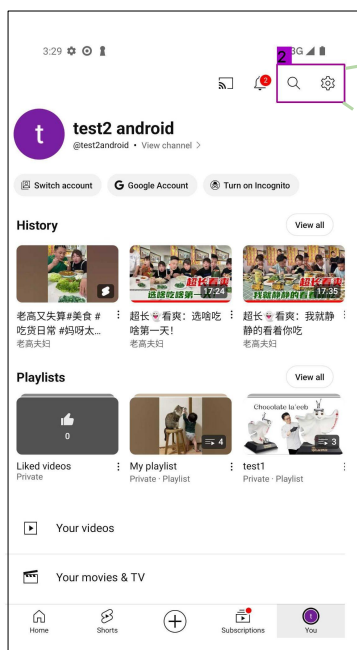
3:29

2

3G

2

t

test2 android

@test2android • View channel >

Switch account

Google Account

Turn on Incognito

History

View all

17:24

17:35

老高又失算#美食#吃货日常#妈呀太...

老高夫妇

超长👻看爽：选啥吃啥第一天！

老高夫妇

超长👻看爽：我就静静的看着你吃

老高夫妇

Playlists

View all

0

4

Chocolate in'ceeb

3

Liked videos

Private

My playlist

Private · Playlist

test1

Private · Playlist

Your videos

Your movies & TV

Home

Shorts

Subscriptions

You